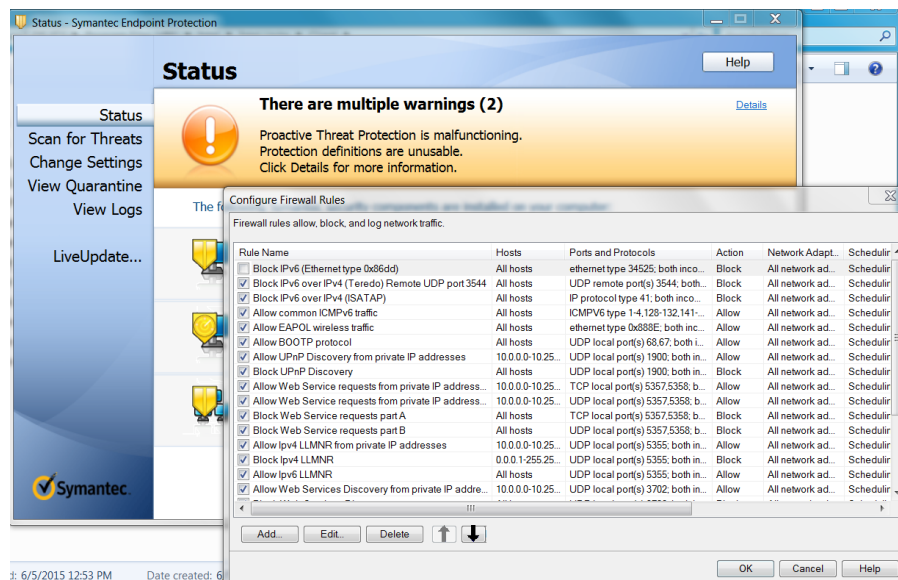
Status - Symantec Endpoint Protection

Status

Help

Status
Scan for Threats
Change Settings
View Quarantine
View Logs

LiveUpdate...

There are multiple warnings (2)

Details

Proactive Threat Protection is malfunctioning.
Protection definitions are unusable.
Click Details for more information.

The fo

Symantec.

Configure Firewall Rules

Firewall rules allow, block, and log network traffic.

| Rule Name | Hosts | Ports and Protocols | Action | Network Adapt... | Schedulir |
|---|---|---|---|---|---|
| Block IPv6 (Ethernet type 0x86dd) | All hosts | ethernet type 34525; both inco... | Block | All network ad... | Schedulir |
| Block IPv6 over IPv4 (Teredo) Remote UDP port 3544 | All hosts | UDP remote port(s) 3544; both... | Block | All network ad... | Schedulir |
| Block IPv6 over IPv4 (ISATAP) | All hosts | IP protocol type 41; both inco... | Block | All network ad... | Schedulir |
| Allow common ICMPv6 traffic | All hosts | ICMPV6 type 1-4,128-132,141-... | Allow | All network ad... | Schedulir |
| Allow EAPOL wireless traffic | All hosts | ethernet type 0x888E; both inc... | Allow | All network ad... | Schedulir |
| Allow BOOTP protocol | All hosts | UDP local port(s) 68,67; both i... | Allow | All network ad... | Schedulir |
| Allow UPnP Discovery from private IP addresses | 10.0.0.0-10.25... | UDP local port(s) 1900; both in... | Allow | All network ad... | Schedulir |
| Block UPnP Discovery | All hosts | UDP local port(s) 1900; both in... | Block | All network ad... | Schedulir |
| Allow Web Service requests from private IP address... | 10.0.0.0-10.25... | TCP local port(s) 5357,5358; b... | Allow | All network ad... | Schedulir |
| Allow Web Service requests from private IP address... | 10.0.0.0-10.25... | UDP local port(s) 5357,5358; b... | Allow | All network ad... | Schedulir |
| Block Web Service requests part A | All hosts | TCP local port(s) 5357,5358; b... | Block | All network ad... | Schedulir |
| Block Web Service requests part B | All hosts | UDP local port(s) 5357,5358; b... | Block | All network ad... | Schedulir |
| Allow Ipv4 LLMNR from private IP addresses | 10.0.0.0-10.25... | UDP local port(s) 5355; both in... | Allow | All network ad... | Schedulir |
| Block Ipv4 LLMNR | 0.0.0.1-255.25... | UDP local port(s) 5355; both in... | Block | All network ad... | Schedulir |
| Allow Ipv6 LLMNR | All hosts | UDP local port(s) 5355; both in... | Allow | All network ad... | Schedulir |
| Allow Web Services Discovery from private IP addre... | 10.0.0.0-10.25... | UDP local port(s) 3702; both in... | Allow | All network ad... | Schedulir |

Add... Edit... Delete

OK Cancel Help

d: 6/5/2015 12:53 PM Date created: 6